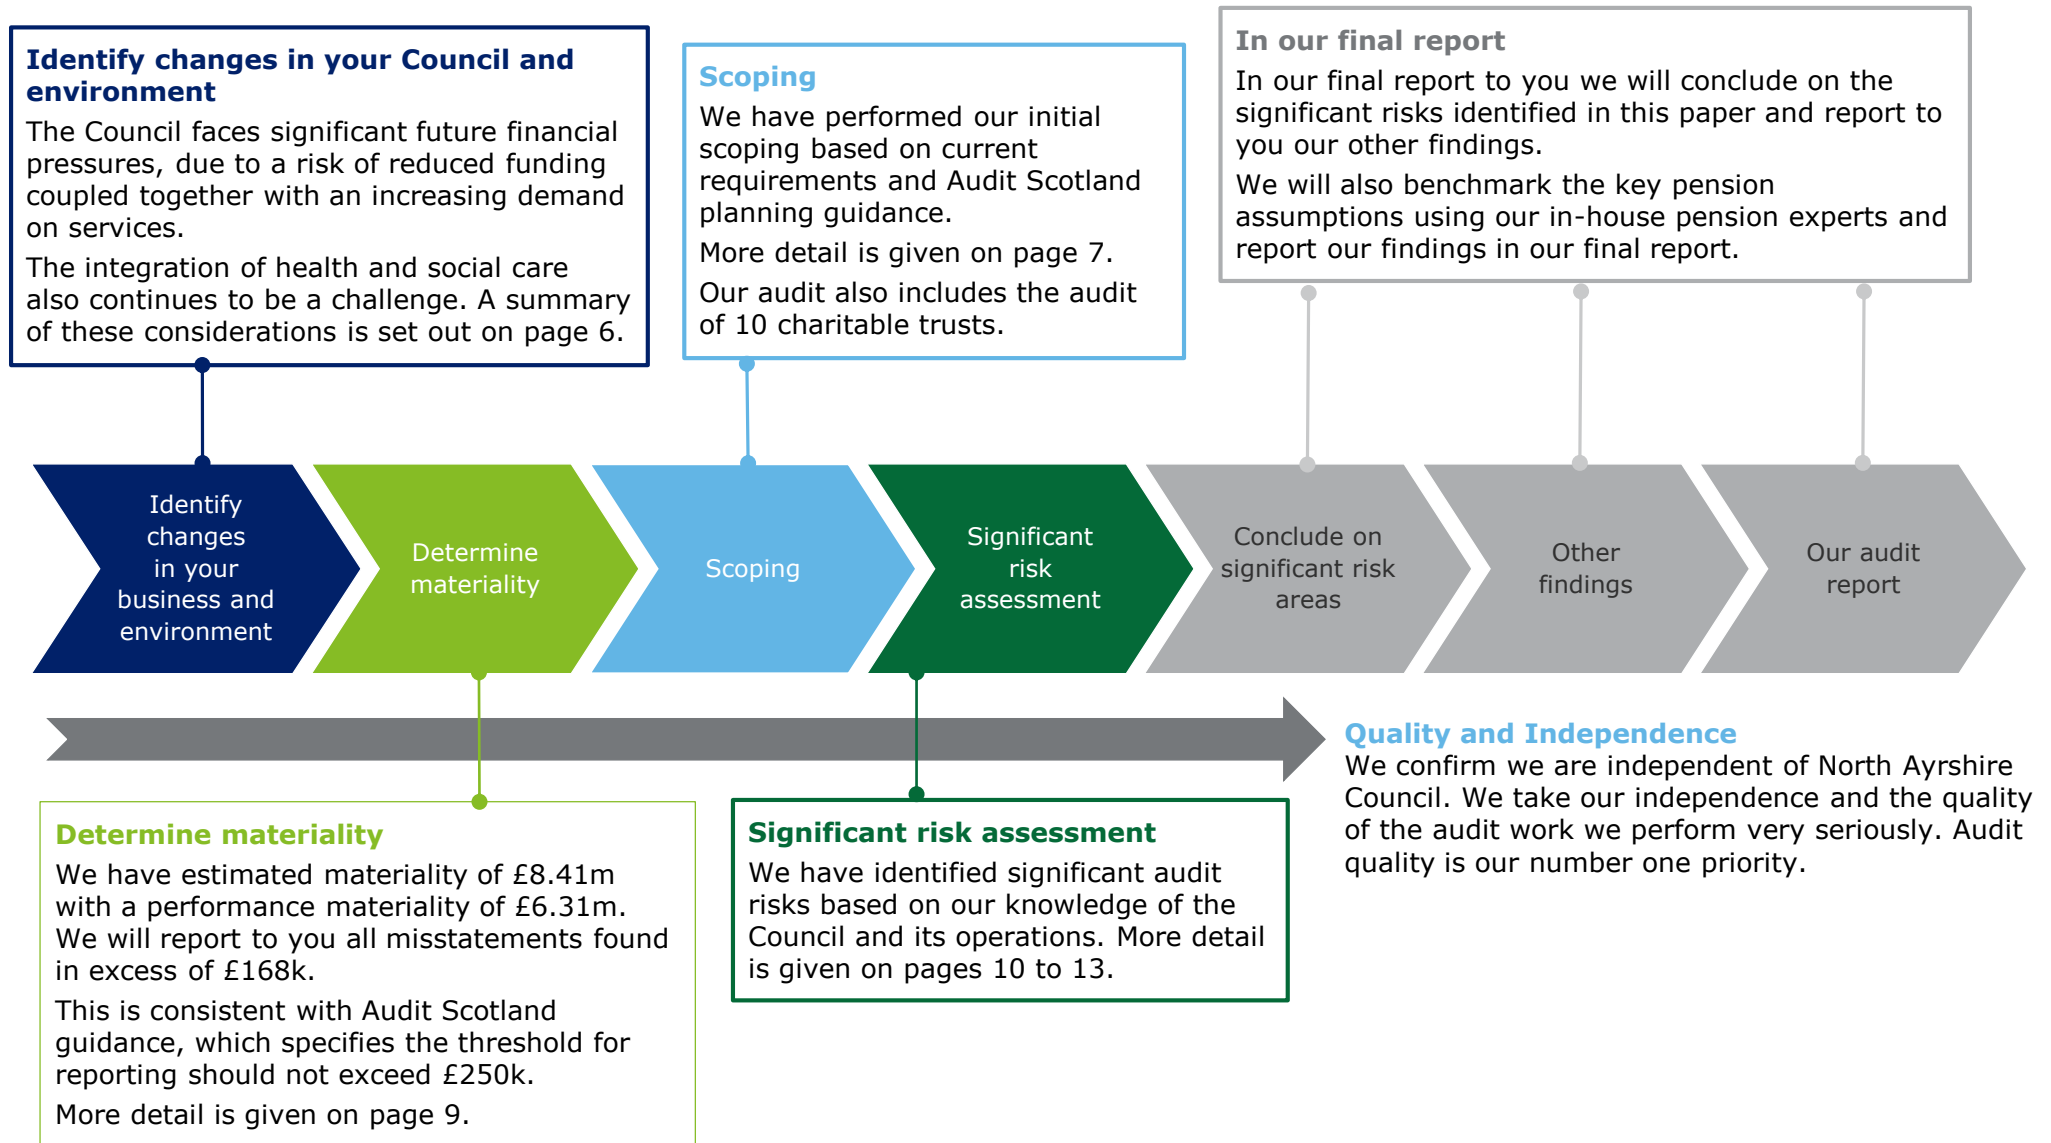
**Identify changes in your Council and environment**

The Council faces significant future financial pressures, due to a risk of reduced funding coupled together with an increasing demand on services.

The integration of health and social care also continues to be a challenge. A summary of these considerations is set out on page 6.

**Scoping**

We have performed our initial scoping based on current requirements and Audit Scotland planning guidance.

More detail is given on page 7.

Our audit also includes the audit of 10 charitable trusts.

**In our final report**

In our final report to you we will conclude on the significant risks identified in this paper and report to you our other findings.

We will also benchmark the key pension assumptions using our in-house pension experts and report our findings in our final report.

Identify changes in your business and environment

Determine materiality

Scoping

Significant risk assessment

Conclude on significant risk areas

Other findings

Our audit report

**Quality and Independence**

We confirm we are independent of North Ayrshire Council. We take our independence and the quality of the audit work we perform very seriously. Audit quality is our number one priority.

**Determine materiality**

We have estimated materiality of £8.41m with a performance materiality of £6.31m. We will report to you all misstatements found in excess of £168k.

This is consistent with Audit Scotland guidance, which specifies the threshold for reporting should not exceed £250k.

More detail is given on page 9.

**Significant risk assessment**

We have identified significant audit risks based on our knowledge of the Council and its operations. More detail is given on pages 10 to 13.